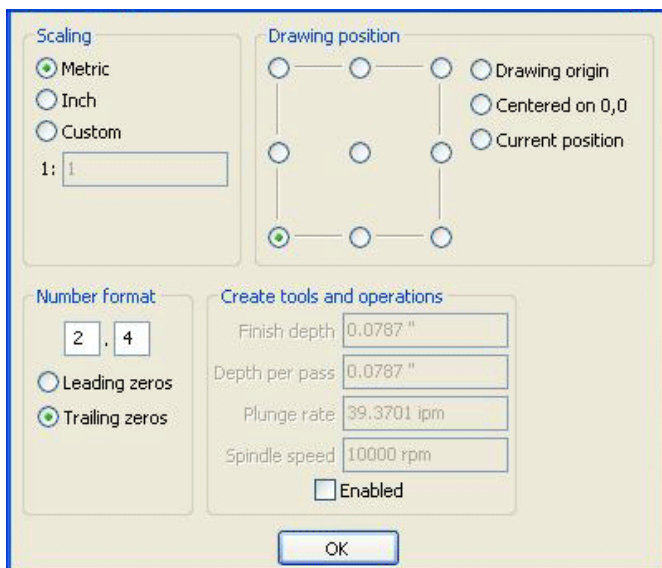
Scaling

Metric

Inch

Custom

1: 1

Drawing position

Drawing origin

Centered on 0,0

Current position

Number format

2 . 4

Leading zeros

Trailing zeros

Create tools and operations

Finish depth 0.0787 "

Depth per pass 0.0787 "

Plunge rate 39.3701 ipm

Spindle speed 10000 rpm

Enabled

OK